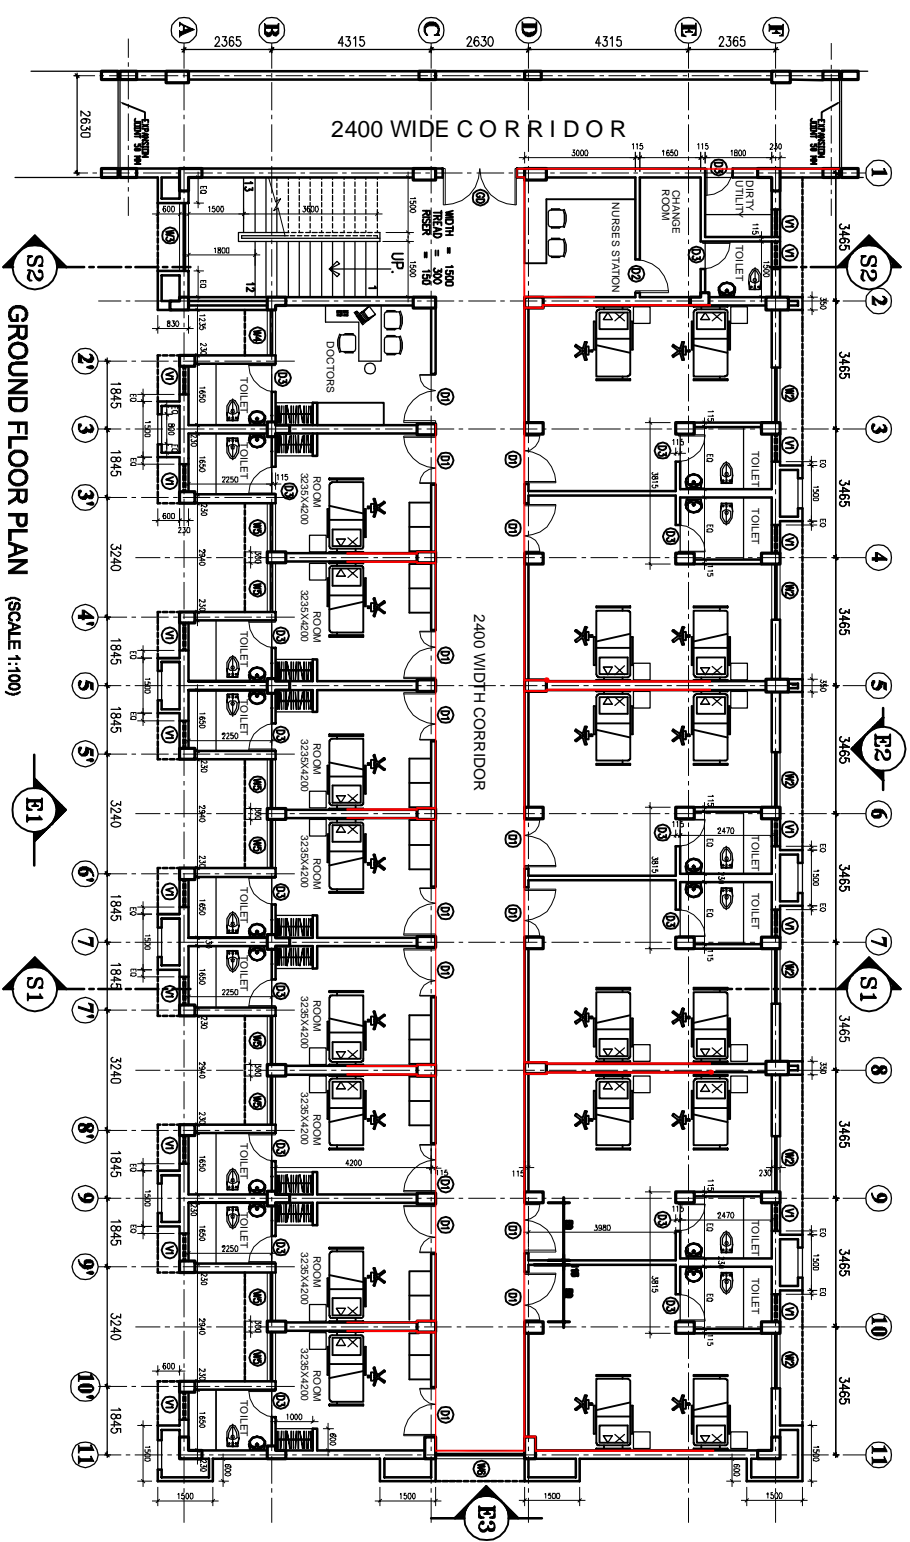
A B C D E F

2365 4315 2630 4315 2365

2630

EXPANSION JOINT 50 MM

2400 WIDE C O R R I D O R

EXPANSION JOINT 50 MM

3000 115 1650 115 1800 230

1

CHANGE ROOM

DIRTY UTILITY

NURSES STATION

TOILET

WIDTH = 1500
TREAD = 300
RISER = 150

UP.

13

12

1500

3600

1800

600

830

1235

DOCTORS

S2

S2

2

3465

2'

3

3'

1845

1845

TOILET

TOILET

1650

1650

2250

ROOM 3235X4200

3240

4

4'

5

5'

1845

1845

ROOM 3235X4200

2400 WIDTH CORRIDOR

TOILET

TOILET

3815

1500

3465

3465

5

E2

3465

6

2470

TOILET

TOILET

E1

3240

6'

7

7'

1845

1845

ROOM 3235X4200

ROOM 3235X4200

S1

S1

7

3465

8

3465

3240

8'

9

9'

1845

1845

4200

115

115

3980

2470

TOILET

TOILET

9

3465

10

3240

10'

1845

11

ROOM 3235X4200

ROOM 3235X4200

1000

600

3465

11

1500

1500

1500

1500

E3

GROUND FLOOR PLAN (SCALE 1:100)